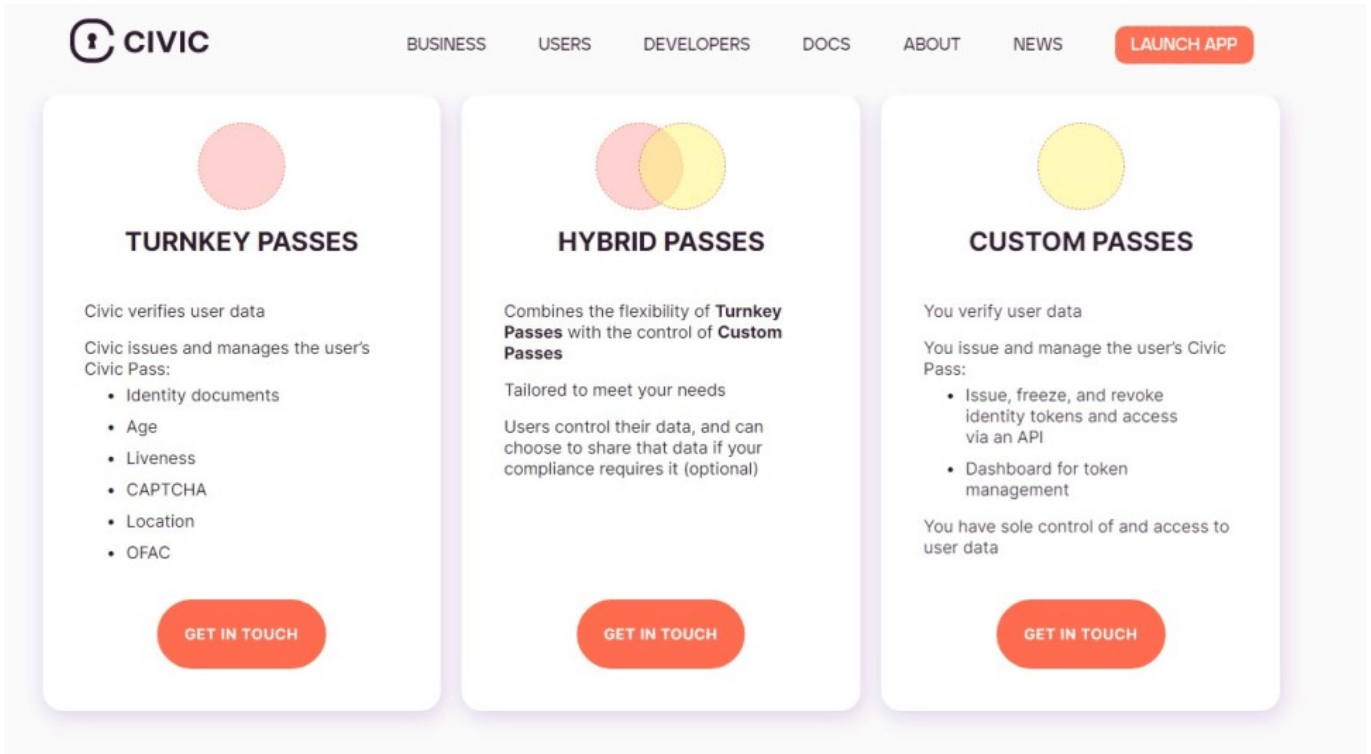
CIVIC

BUSINESS USERS DEVELOPERS DOCS ABOUT NEWS LAUNCH APP

TURNKEY PASSES

Civic verifies user data

Civic issues and manages the user's Civic Pass:

- Identity documents
- Age
- Liveness
- CAPTCHA
- Location
- OFAC

GET IN TOUCH

HYBRID PASSES

Combines the flexibility of **Turnkey Passes** with the control of **Custom Passes**

Tailored to meet your needs

Users control their data, and can choose to share that data if your compliance requires it (optional)

GET IN TOUCH

CUSTOM PASSES

You verify user data

You issue and manage the user's Civic Pass:

- Issue, freeze, and revoke identity tokens and access via an API
- Dashboard for token management

You have sole control of and access to user data

GET IN TOUCH